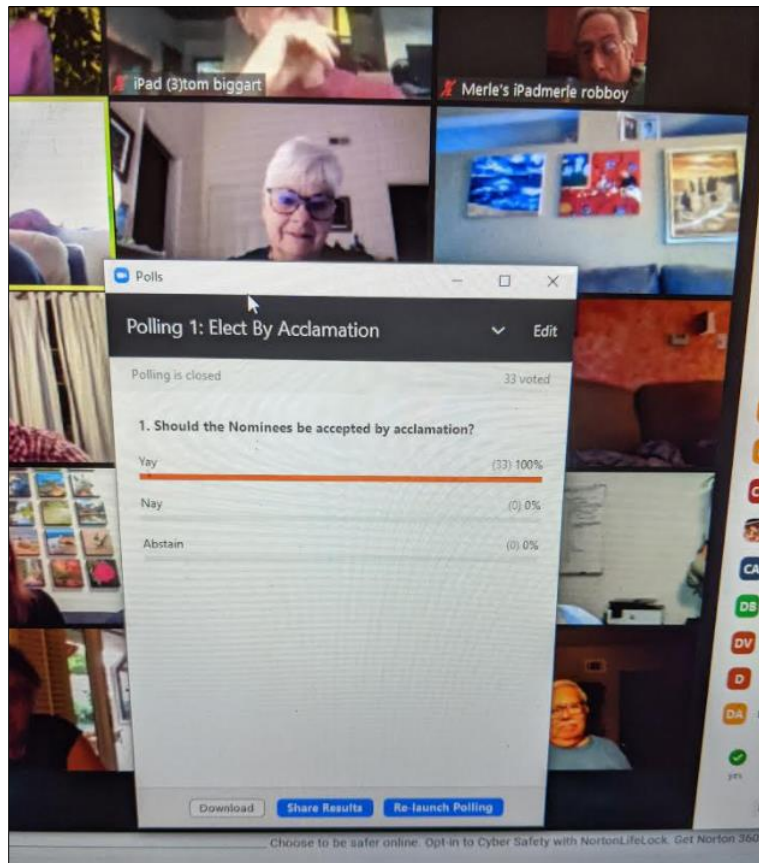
iPad (3)tom biggart

Merle's iPadmerle robboy

Polls

Polling 1: Elect By Acclamation

Edit

Polling is closed

33 voted

1. Should the Nominees be accepted by acclamation?

Yay (33) 100%

Nay (0) 0%

Abstain (0) 0%

Download

Share Results

Re-launch Polling

CA

DB

DV

D

DA

yes

Choose to be safer online. Opt-in to Cyber Safety with NortonLifeLock. Get Norton 360